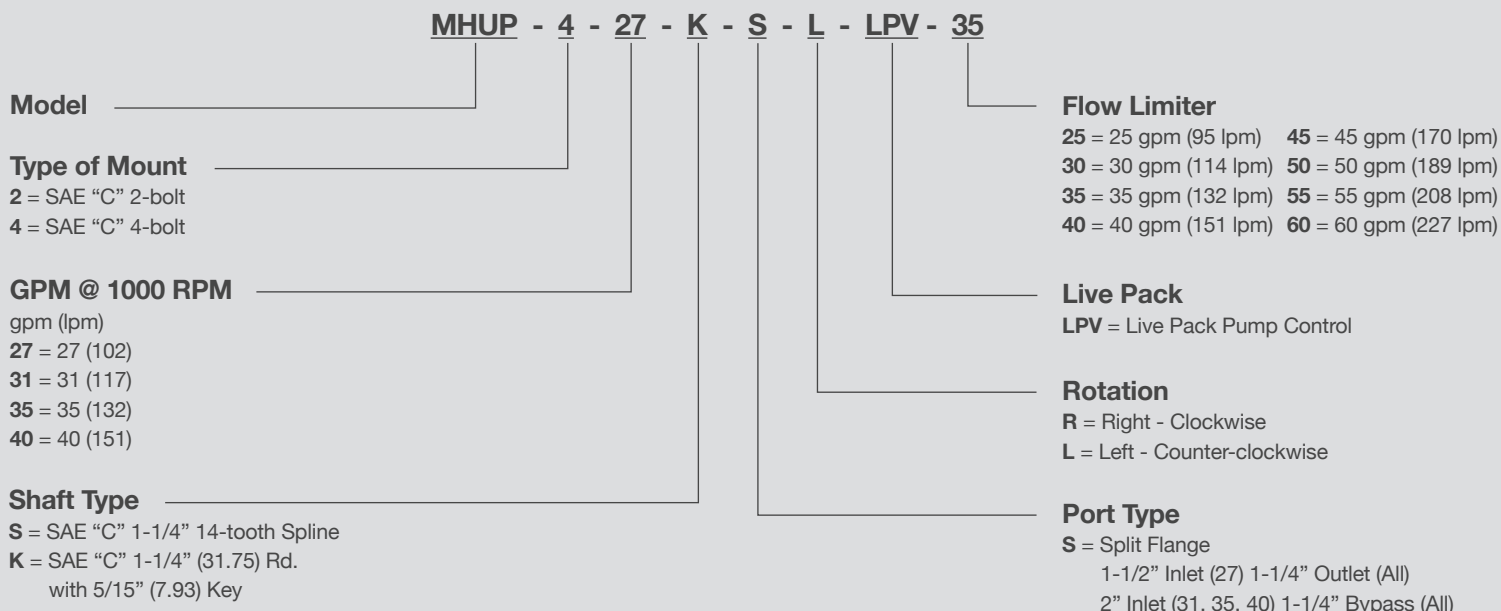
MHUP - 4 - 27 - K - S - L - LPV - 35

Model

Type of Mount
**2** = SAE “C” 2-bolt
**4** = SAE “C” 4-bolt

GPM @ 1000 RPM
gpm (lpm)
**27** = 27 (102)
**31** = 31 (117)
**35** = 35 (132)
**40** = 40 (151)

Shaft Type
**S** = SAE “C” 1-1/4” 14-tooth Spline
**K** = SAE “C” 1-1/4” (31.75) Rd. with 5/15” (7.93) Key

Flow Limiter
**25** = 25 gpm (95 lpm) **45** = 45 gpm (170 lpm)
**30** = 30 gpm (114 lpm) **50** = 50 gpm (189 lpm)
**35** = 35 gpm (132 lpm) **55** = 55 gpm (208 lpm)
**40** = 40 gpm (151 lpm) **60** = 60 gpm (227 lpm)

Live Pack
**LPV** = Live Pack Pump Control

Rotation
**R** = Right - Clockwise
**L** = Left - Counter-clockwise

Port Type
**S** = Split Flange
1-1/2” Inlet (27) 1-1/4” Outlet (All)
2” Inlet (31, 35, 40) 1-1/4” Bypass (All)